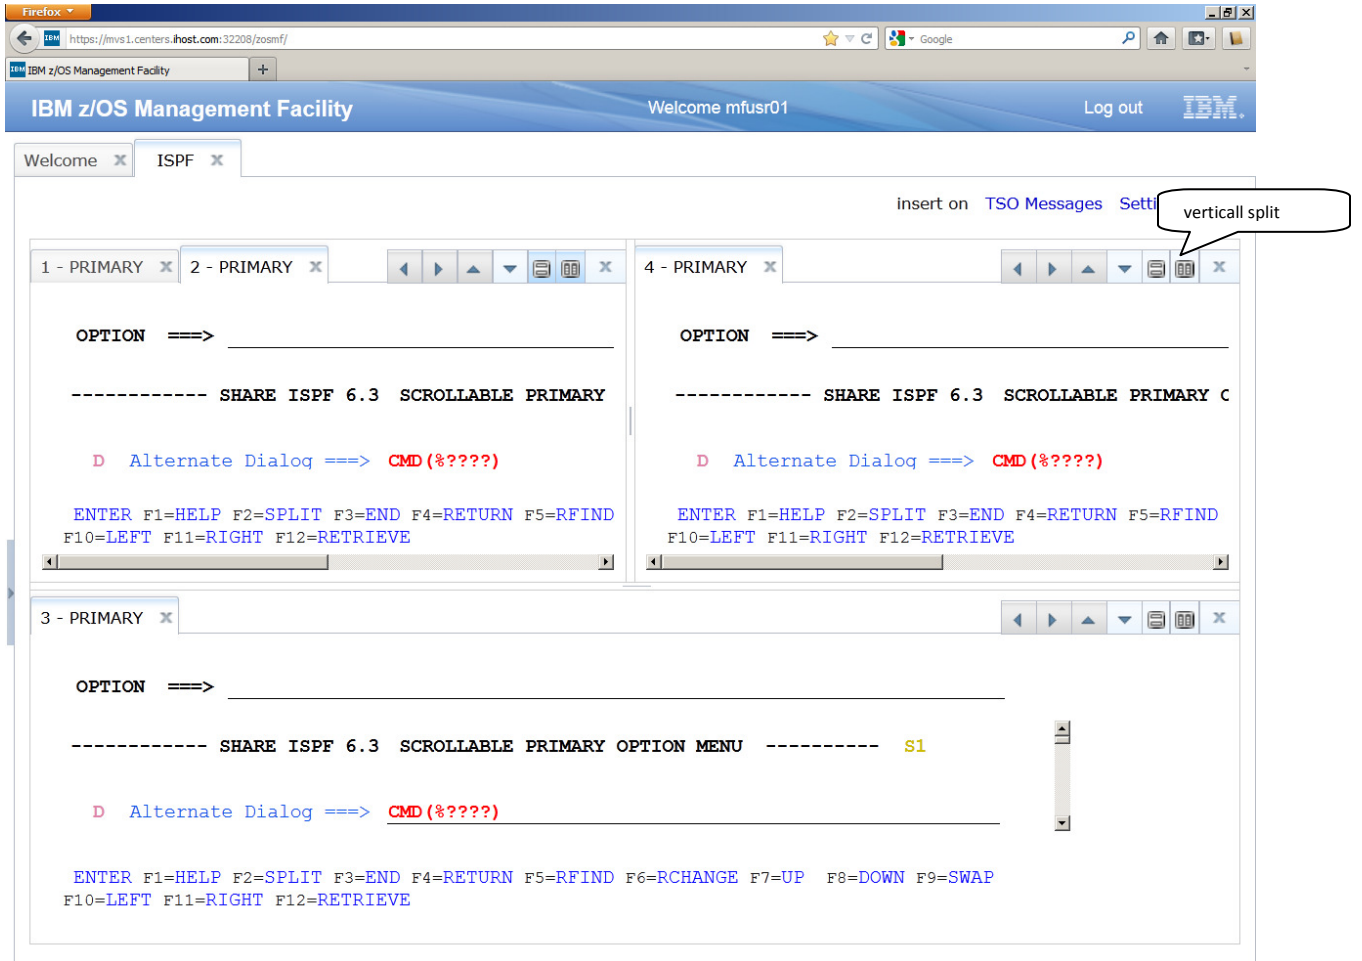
Firefox

https://mvs1.centers.ihost.com:32208/zosmf/

Google

IBM z/OS Management Facility

IBM z/OS Management Facility

Welcome mfusr01

Log out

IBM.

Welcome

ISPF

insert on TSO Messages Setti

verticall split

1 - PRIMARY

2 - PRIMARY

OPTION ===>

------------ SHARE ISPF 6.3 SCROLLABLE PRIMARY

D Alternate Dialog ===> CMD(%????)

ENTER F1=HELP F2=SPLIT F3=END F4=RETURN F5=RFIND
F10=LEFT F11=RIGHT F12=RETRIEVE

4 - PRIMARY

OPTION ===>

------------ SHARE ISPF 6.3 SCROLLABLE PRIMARY O

D Alternate Dialog ===> CMD(%????)

ENTER F1=HELP F2=SPLIT F3=END F4=RETURN F5=RFIND
F10=LEFT F11=RIGHT F12=RETRIEVE

3 - PRIMARY

OPTION ===>

------------ SHARE ISPF 6.3 SCROLLABLE PRIMARY OPTION MENU ---------- S1

D Alternate Dialog ===> CMD(%????)

ENTER F1=HELP F2=SPLIT F3=END F4=RETURN F5=RFIND F6=RCHANGE F7=UP F8=DOWN F9=SWAP
F10=LEFT F11=RIGHT F12=RETRIEVE